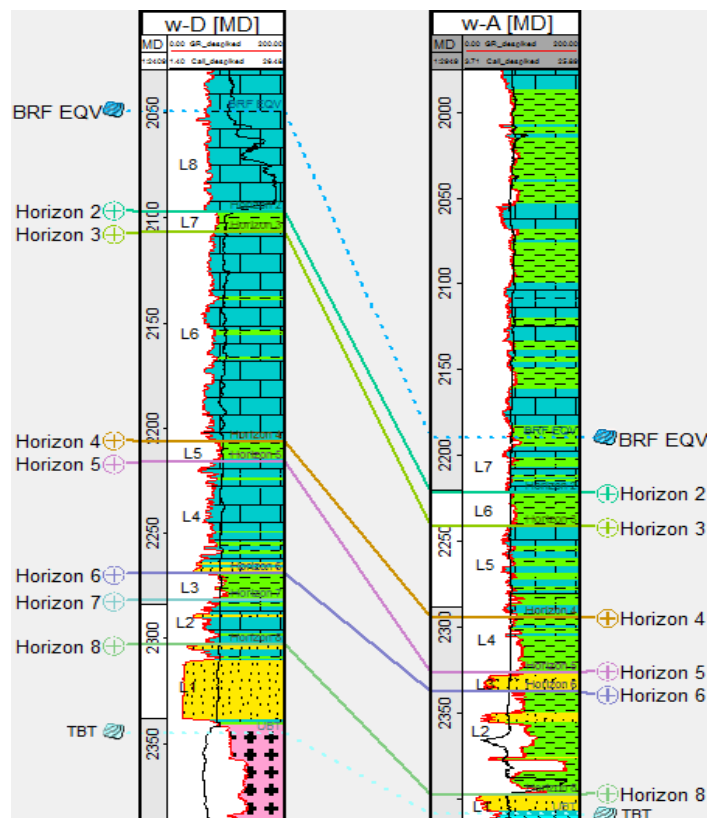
w-D [MD]

MD 0.00 GR_despiked 200.00

1:2409 1.40 Cali_despiked 29.48

BRF EQV

2050

BRF EQV

L8

Horizon 2

2100

L7

Horizon 3

2150

L6

Horizon 4

2200

Horizon 5

L5

2250

L4

Horizon 6

L3

Horizon 7

L2

2300

Horizon 8

L1

TBT

2350

w-A [MD]

MD 0.00 GR_despiked 200.00

1:2949 3.71 Cali_despiked 22.68

2000

2050

2100

2150

BRF EQV

BRF EQV

2200

L7

Horizon 2

L6

2250

Horizon 3

L5

2300

Horizon 4

L4

Horizon 5

Horizon 6

2350

L2

Horizon 8

L1

TBT